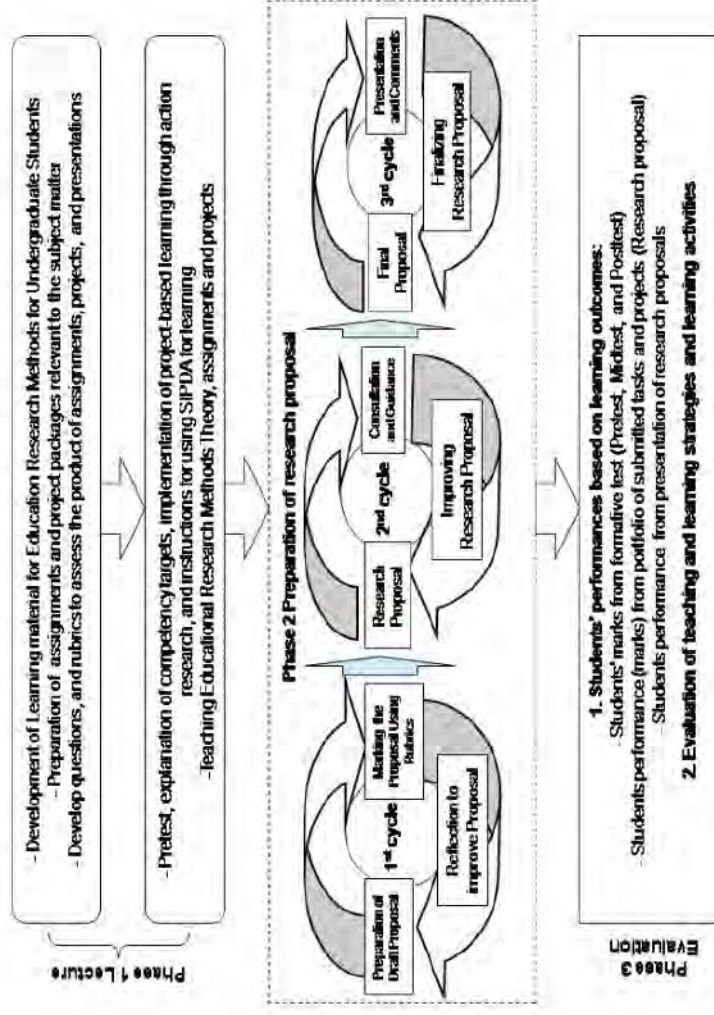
Phase 1 Lecture

- Development of Learning material for Education Research Methods for Undergraduate Students
- Preparation of assignments and project packages relevant to the subject matter
- Develop questions, and rubrics to assess the product of assignments, projects, and presentations

- Pretest, explanation of competency targets, implementation of project-based learning through action research, and instructions for using SIPDA for learning
- Teaching Educational Research Methods Theory, assignments and projects

Phase 2 Preparation of research proposal

Preparation of Draft Proposal

1st cycle

Marking the Proposal Using Rubrics

Reflection to improve Proposal

Research Proposal

2nd cycle

Consultation and Guidance

Improving Research Proposal

Final Proposal

3rd cycle

Presentation and Comments

Finalizing Research Proposal

Phase 3 Evaluation

1. Students' performances based on learning outcomes:
- Students' marks from formative test (Pretest, Midtest, and Posttest)
- Students performance (marks) from portfolio of submitted tasks and projects (Research proposal)
- Students performance from presentation of research proposals
2. Evaluation of teaching and learning strategies and learning activities